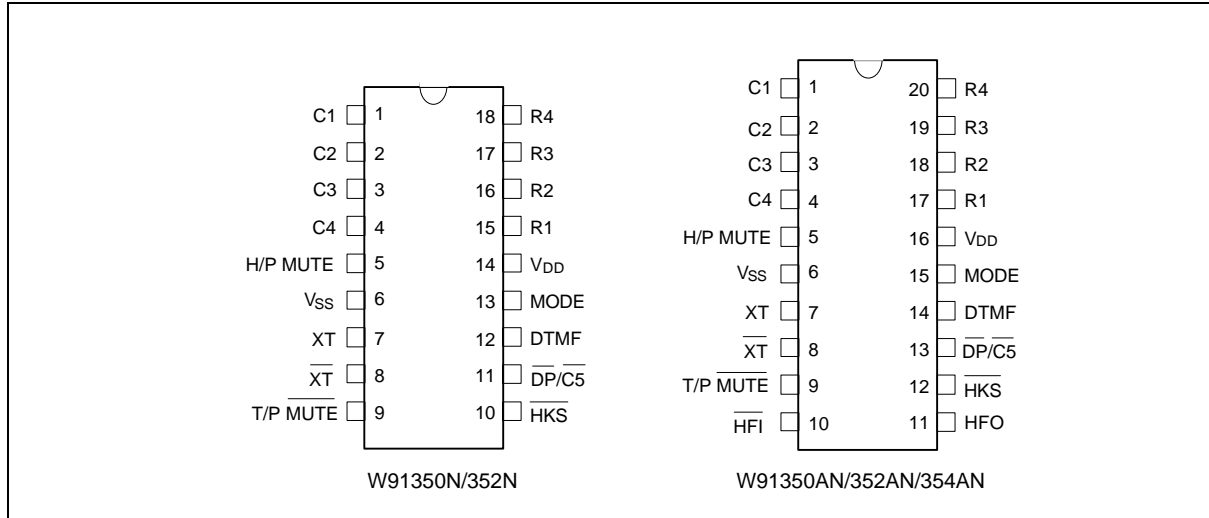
| Pin name | Pin | Pin | Pin name |
|---|---|---|---|
| C1 | 1 | 18 | R4 |
| C2 | 2 | 17 | R3 |
| C3 | 3 | 16 | R2 |
| C4 | 4 | 15 | R1 |
| H/P MUTE | 5 | 14 | $V_{DD}$ |
| $V_{SS}$ | 6 | 13 | MODE |
| XT | 7 | 12 | DTMF |
| $\overline{XT}$ | 8 | 11 | $\overline{DP}/\overline{C5}$ |
| T/P $\overline{MUTE}$ | 9 | 10 | $\overline{HKS}$ |

W91350N/352N

| Pin name | Pin | Pin | Pin name |
|---|---|---|---|
| C1 | 1 | 20 | R4 |
| C2 | 2 | 19 | R3 |
| C3 | 3 | 18 | R2 |
| C4 | 4 | 17 | R1 |
| H/P MUTE | 5 | 16 | $V_{DD}$ |
| $V_{SS}$ | 6 | 15 | MODE |
| XT | 7 | 14 | DTMF |
| $\overline{XT}$ | 8 | 13 | $\overline{DP}/\overline{C5}$ |
| T/P $\overline{MUTE}$ | 9 | 12 | $\overline{HKS}$ |
| $\overline{HFI}$ | 10 | 11 | HFO |

W91350AN/352AN/354AN